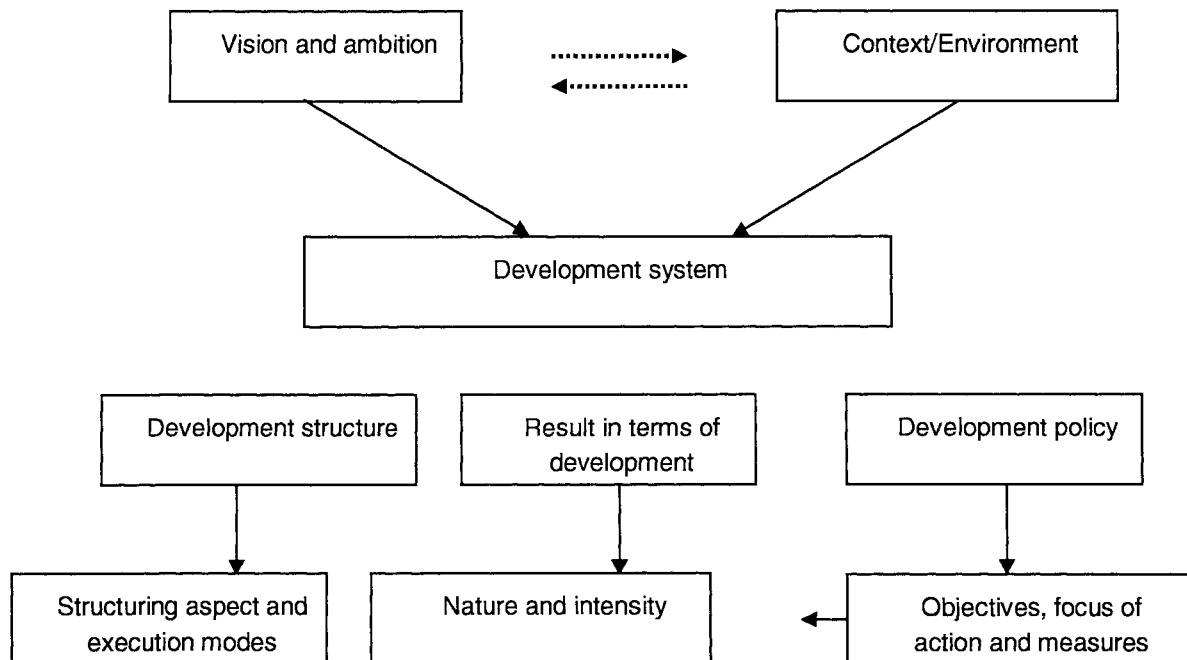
Vision and ambition

Context/Environment

Development system

Development structure

Result in terms of development

Development policy

Structuring aspect and execution modes

Nature and intensity

Objectives, focus of action and measures